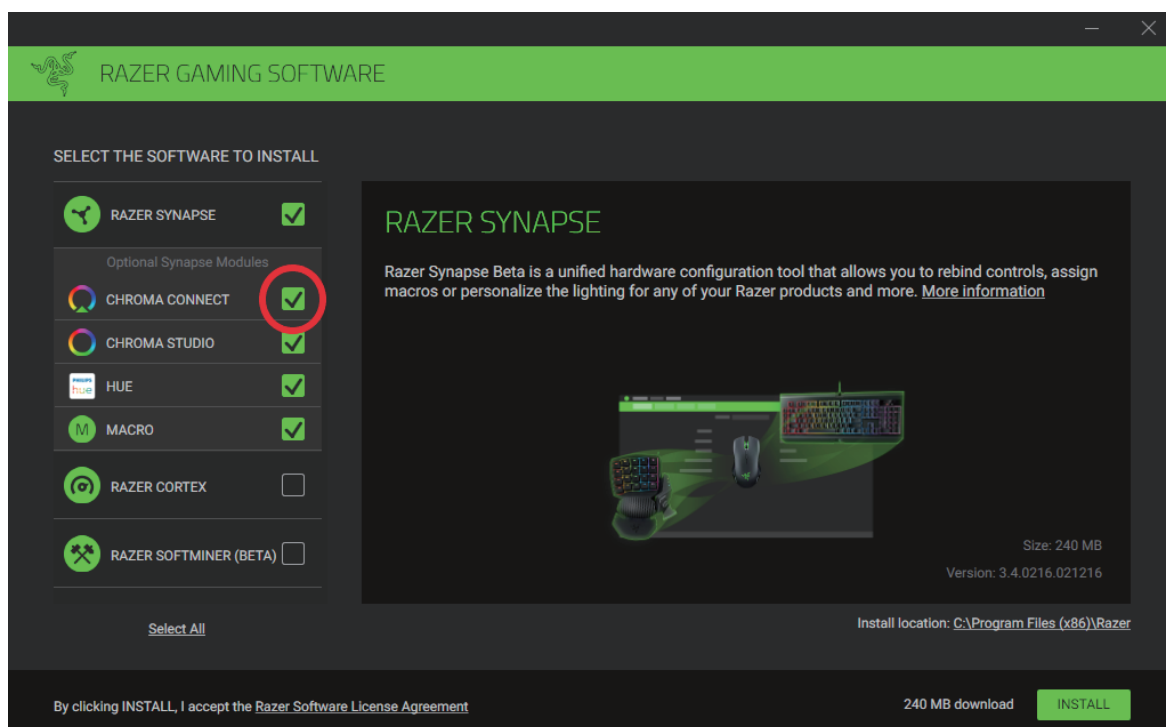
RAZER GAMING SOFTWARE

SELECT THE SOFTWARE TO INSTALL

RAZER SYNAPSE

Optional Synapse Modules

CHROMA CONNECT

CHROMA STUDIO

PHILIPS hue HUE

M MACRO

RAZER CORTEX

RAZER SOFTMINER (BETA)

Select All

RAZER SYNAPSE

Razer Synapse Beta is a unified hardware configuration tool that allows you to rebind controls, assign macros or personalize the lighting for any of your Razer products and more. More information

Size: 240 MB

Version: 3.4.0216.021216

Install location: C:\Program Files (x86)\Razer

By clicking INSTALL, I accept the Razer Software License Agreement

240 MB download

INSTALL